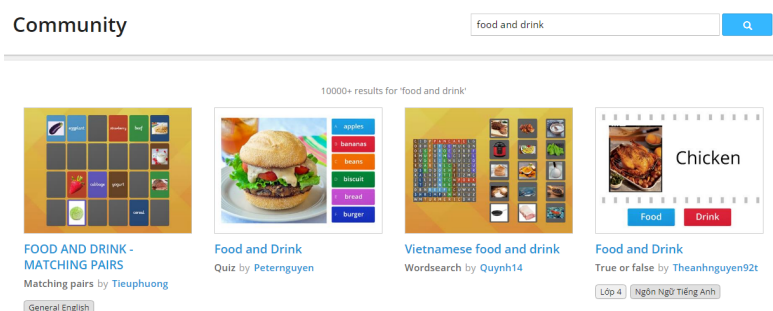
Community

food and drink

10000+ results for 'food and drink'

eggplant strawberry beef
cabbage yogurt
cereal

FOOD AND DRINK - MATCHING PAIRS
Matching pairs by Tieuphuong
General English

apples
bananas
beans
biscuit
bread
burger

Food and Drink
Quiz by Peternguyen

Vietnamese food and drink
Wordsearch by Quynh14

Chicken
Food
Drink

Food and Drink
True or false by Theanhnguyen92t
Lớp 4
Ngôn Ngữ Tiếng Anh